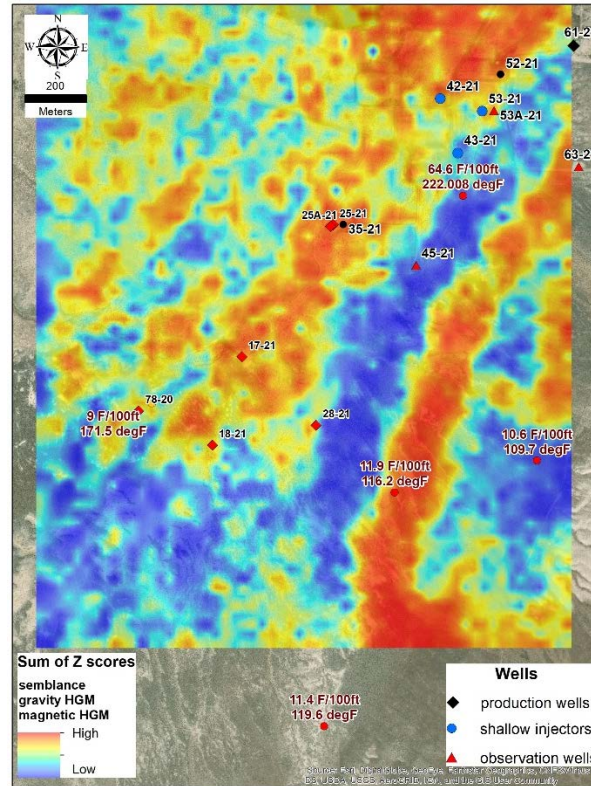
N
W
E
S
200
Meters

61-2
52-21
42-21
53-21
53A-21
43-21
63-2
64.6 F/100ft
222.008 degF
25A-21
25-21
35-21
45-21
17-21
78-20
9 F/100ft
171.5 degF
28-21
18-21
10.6 F/100ft
109.7 degF
11.9 F/100ft
116.2 degF

Sum of Z scores
semblance
gravity HGM
magnetic HGM
High
Low

11.4 F/100ft
119.6 degF

Wells
production wells
shallow injectors
observation wells

Source: Esri, DigitalGlobe, GeoEye, Earthstar Geographics, CNES/Airbus DS, USDA, USGS, AeroGRID, IGN, and the GIS User Community